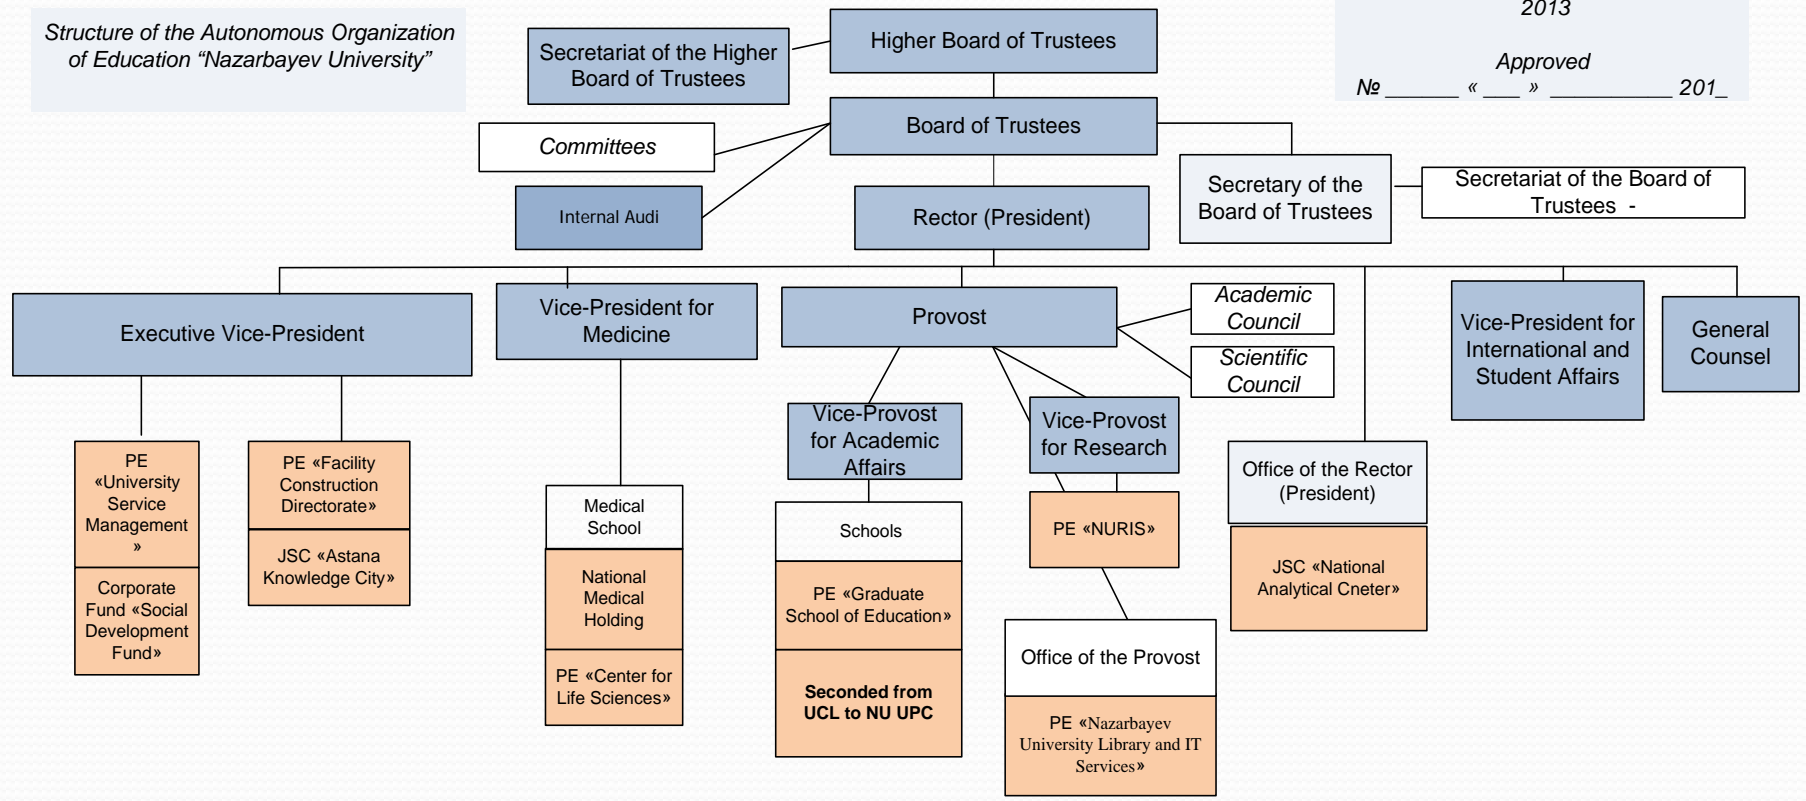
Structure of the Autonomous Organization of Education "Nazarbayev University"

2013

Approved
№ ______ « ___ » __________ 201_

Higher Board of Trustees

Secretariat of the Higher Board of Trustees

Board of Trustees

Committees

Internal Audi

Rector (President)

Secretary of the Board of Trustees

Secretariat of the Board of Trustees -

Executive Vice-President

Vice-President for Medicine

Provost

Academic Council

Scientific Council

Vice-President for International and Student Affairs

General Counsel

PE «University Service Management »

Corporate Fund «Social Development Fund»

PE «Facility Construction Directorate»

JSC «Astana Knowledge City»

Medical School

National Medical Holding

PE «Center for Life Sciences»

Vice-Provost for Academic Affairs

Schools

PE «Graduate School of Education»

Seconded from UCL to NU UPC

Vice-Provost for Research

PE «NURIS»

Office of the Provost

PE «Nazarbayev University Library and IT Services»

Office of the Rector (President)

JSC «National Analytical Cneter»